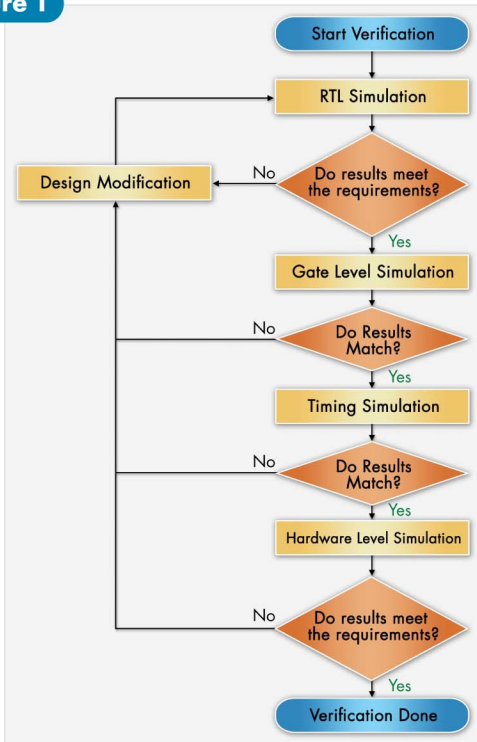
re 1

Start Verification

RTL Simulation

Design Modification

No

Do results meet the requirements?

Yes

Gate Level Simulation

No

Do Results Match?

Yes

Timing Simulation

No

Do Results Match?

Yes

Hardware Level Simulation

No

Do results meet the requirements?

Yes

Verification Done